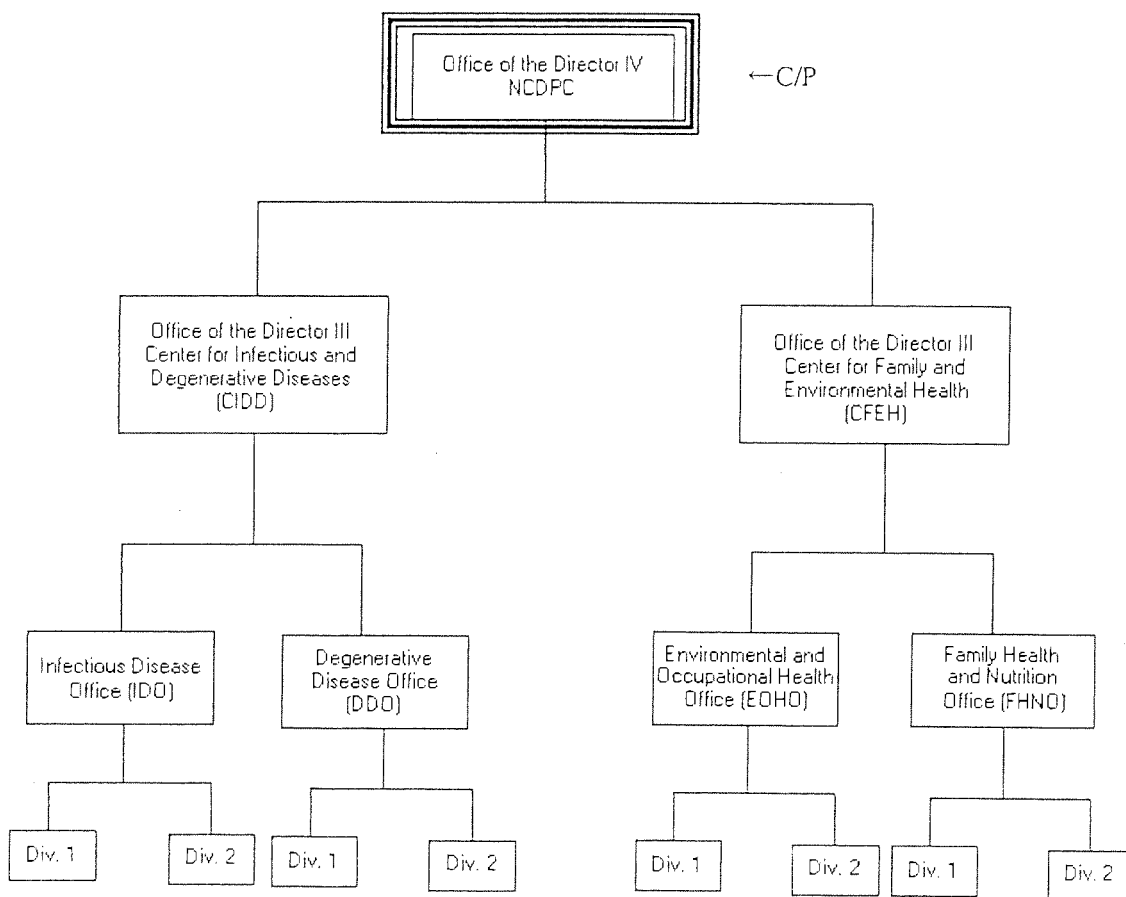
Office of the Director IV
NCDPC

←C/P

Office of the Director III
Center for Infectious and Degenerative Diseases
(CIDD)

Office of the Director III
Center for Family and Environmental Health
(CFEH)

Infectious Disease Office (IDO)

Degenerative Disease Office (DDO)

Environmental and Occupational Health Office (EOHO)

Family Health and Nutrition Office (FHNO)

Div. 1

Div. 2

Div. 1

Div. 2

Div. 1

Div. 2

Div. 1

Div. 2